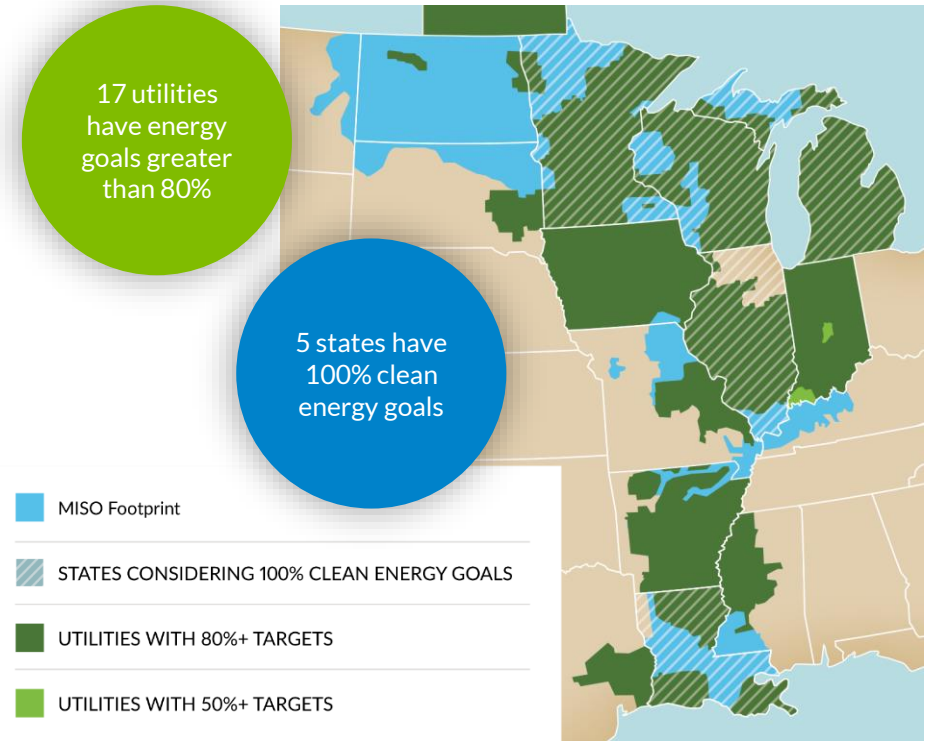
17 utilities have energy goals greater than 80%

5 states have 100% clean energy goals

MISO Footprint

STATES CONSIDERING 100% CLEAN ENERGY GOALS

UTILITIES WITH 80%+ TARGETS

UTILITIES WITH 50%+ TARGETS